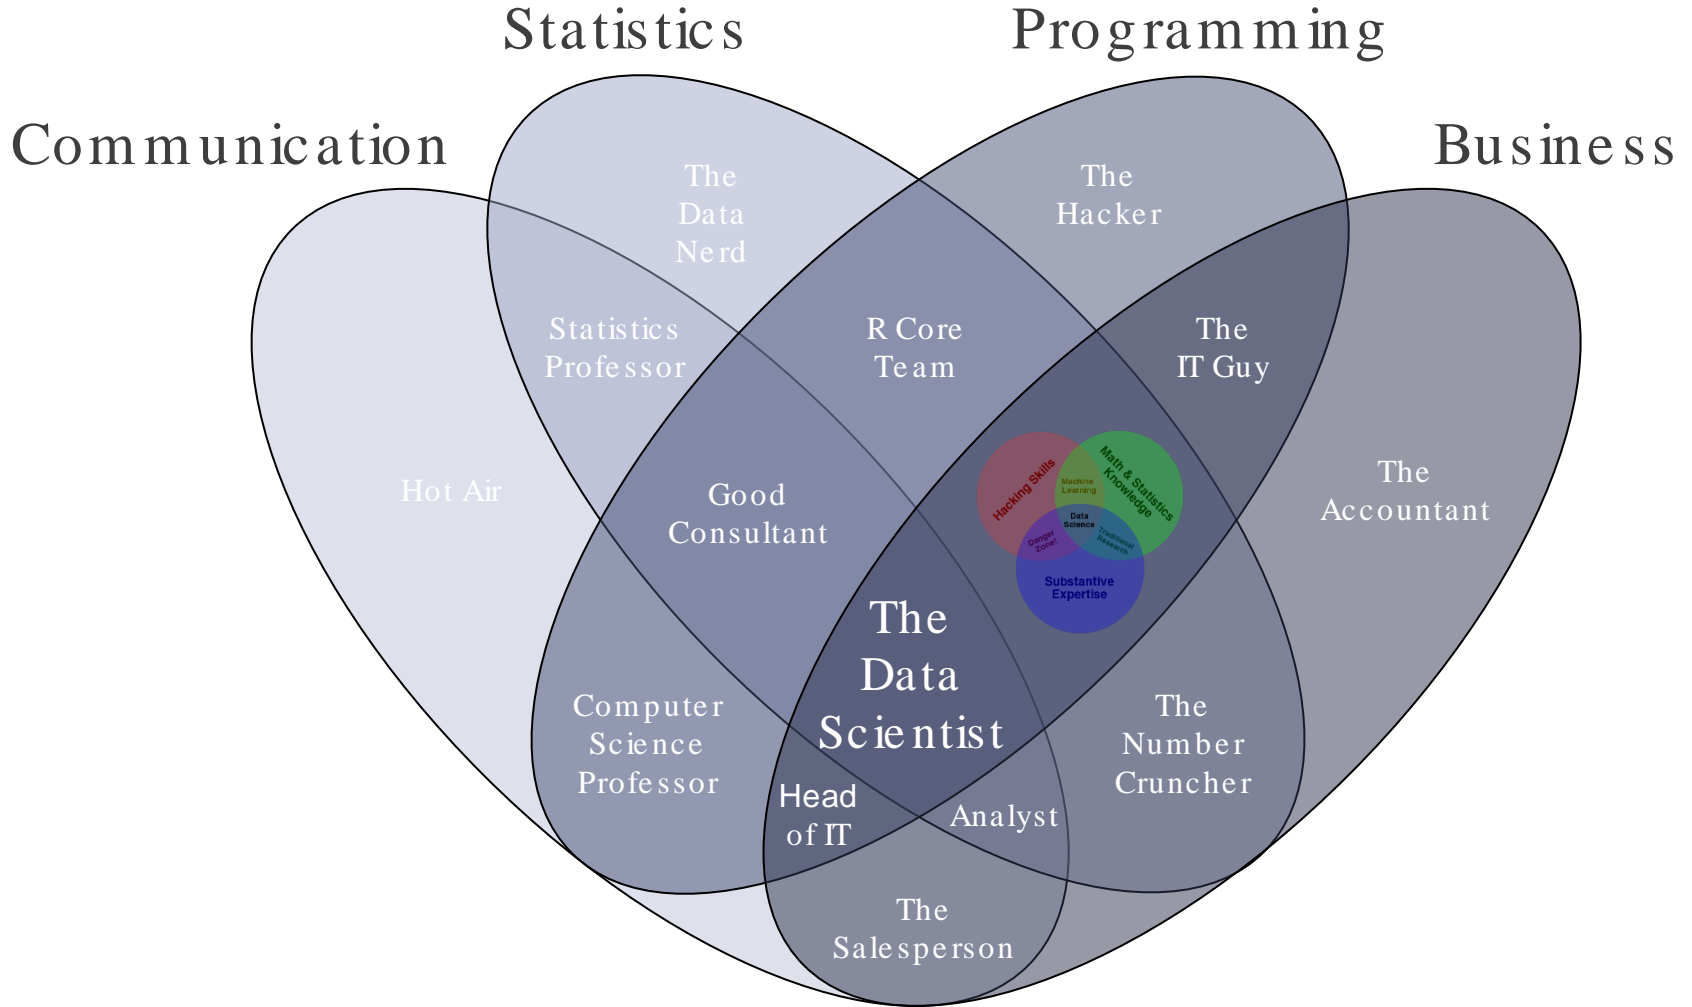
Statistics

Programming

Communication

Business

The Data Nerd

The Hacker

Statistics Professor

R Core Team

The IT Guy

Hot Air

Good Consultant

Hacking Skills

Math & Statistics Knowledge

Machine Learning

Data Science

Danger Zone!

Traditional Research

Substantive Expertise

The Accountant

The Data Scientist

Computer Science Professor

The Number Cruncher

Head of IT

Analyst

The Salesperson